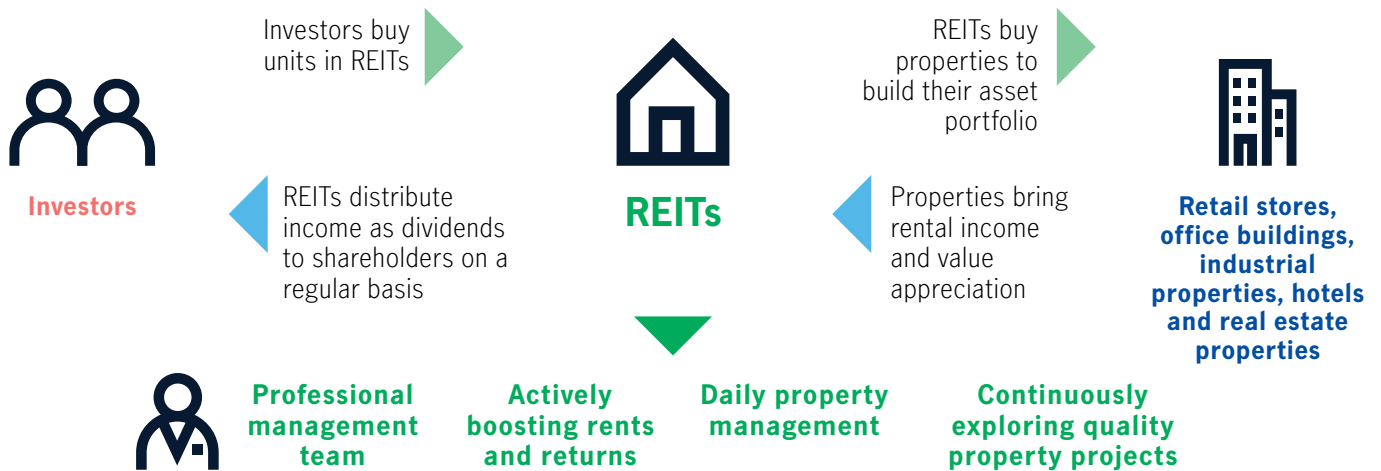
Investors buy units in REITs

REITs buy properties to build their asset portfolio

Investors

REITs distribute income as dividends to shareholders on a regular basis

REITs

Properties bring rental income and value appreciation

Retail stores, office buildings, industrial properties, hotels and real estate properties

Professional management team

Actively boosting rents and returns

Daily property management

Continuously exploring quality property projects